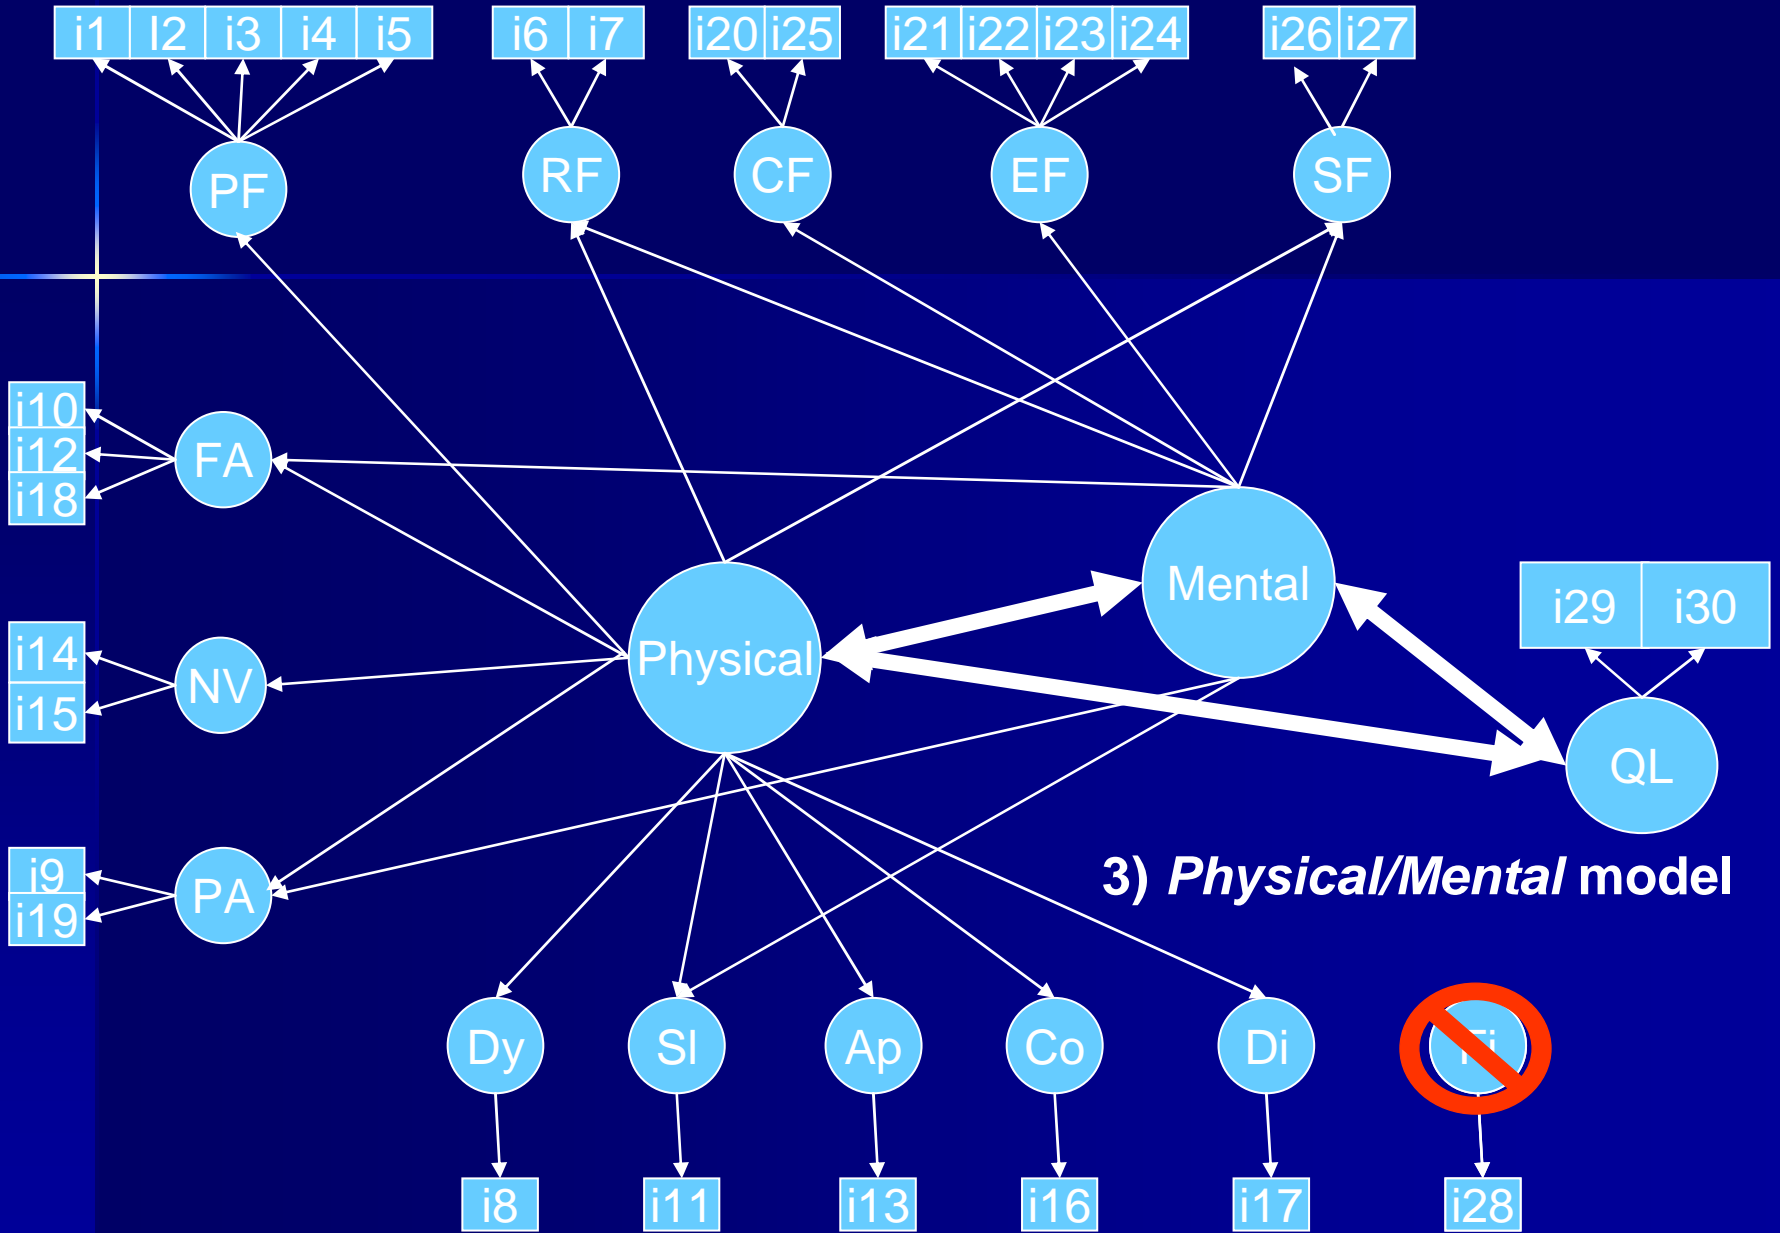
i1 I2 i3 i4 i5
i6 i7
i20 i25
i21 i22 i23 i24
i26 i27

PF
RF
CF
EF
SF

i10
i12
i18
FA

Mental

i29 i30

Physical

i14
i15
NV

QL

i9
i19
PA

3) *Physical/Mental* model

Dy
Sl
Ap
Co
Di
Fi

i8
i11
i13
i16
i17
i28